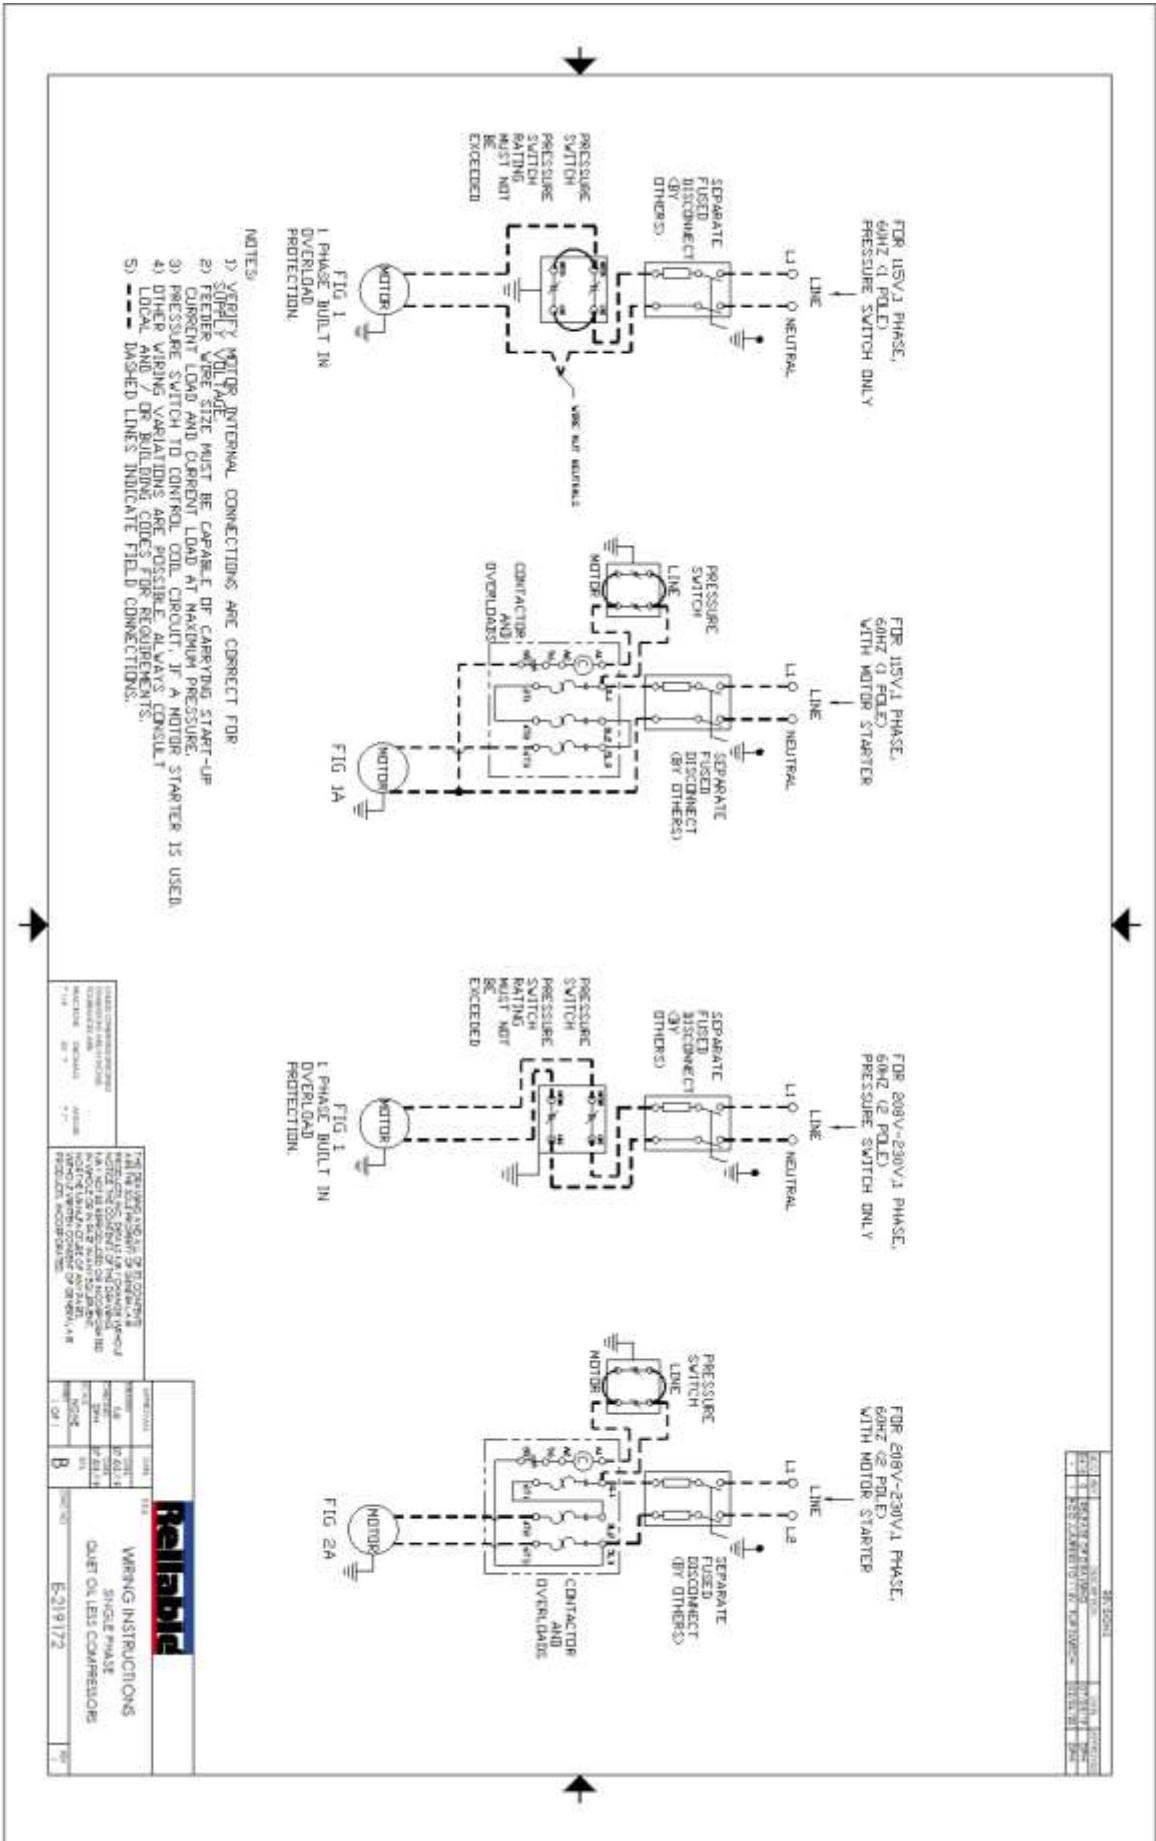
FOR 115V/1 PHASE, 60HZ (1 POLE) PRESSURE SWITCH ONLY

LINE

L1

NEUTRAL

SEPARATE FUSED DISCONNECT (BY OTHERS)

PRESSURE SWITCH

PRESSURE SWITCH RATING MUST NOT BE EXCEEDED

WIRE NUT NEUTRALS

MOTOR

FIG 1
1 PHASE BUILT IN OVERLOAD PROTECTION.

FOR 115V/1 PHASE, 60HZ (1 POLE) WITH MOTOR STARTER

LINE

L1

NEUTRAL

SEPARATE FUSED DISCONNECT (BY OTHERS)

PRESSURE SWITCH

LINE

MOTOR

CONTACTOR AND OVERLOADS

MOTOR

FIG 1A

NOTES:
1) VERIFY MOTOR INTERNAL CONNECTIONS ARE CORRECT FOR SUPPLY VOLTAGE.
2) FEEDER WIRE SIZE MUST BE CAPABLE OF CARRYING START-UP CURRENT LOAD AND CURRENT LOAD AT MAXIMUM PRESSURE.
3) PRESSURE SWITCH TO CONTROL COIL CIRCUIT, IF A MOTOR STARTER IS USED.
4) OTHER WIRING VARIATIONS ARE POSSIBLE, ALWAYS CONSULT LOCAL AND / OR BUILDING CODES FOR REQUIREMENTS.
5) - - DASHED LINES INDICATE FIELD CONNECTIONS.

FOR 208V-230V/1 PHASE, 60HZ (2 POLE) PRESSURE SWITCH ONLY

LINE

L1

NEUTRAL

SEPARATE FUSED DISCONNECT (BY OTHERS)

PRESSURE SWITCH

PRESSURE SWITCH RATING MUST NOT BE EXCEEDED

MOTOR

FIG 1
1 PHASE BUILT IN OVERLOAD PROTECTION.

FOR 208V-230V/1 PHASE, 60HZ (2 POLE) WITH MOTOR STARTER

LINE

L1

L2

SEPARATE FUSED DISCONNECT (BY OTHERS)

PRESSURE SWITCH

LINE

MOTOR

CONTACTOR AND OVERLOADS

MOTOR

FIG 2A

REVISIONS

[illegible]

Reliable

WIRING INSTRUCTIONS
SINGLE PHASE
QUIET OIL LESS COMPRESSORS

B

E-219172

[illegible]